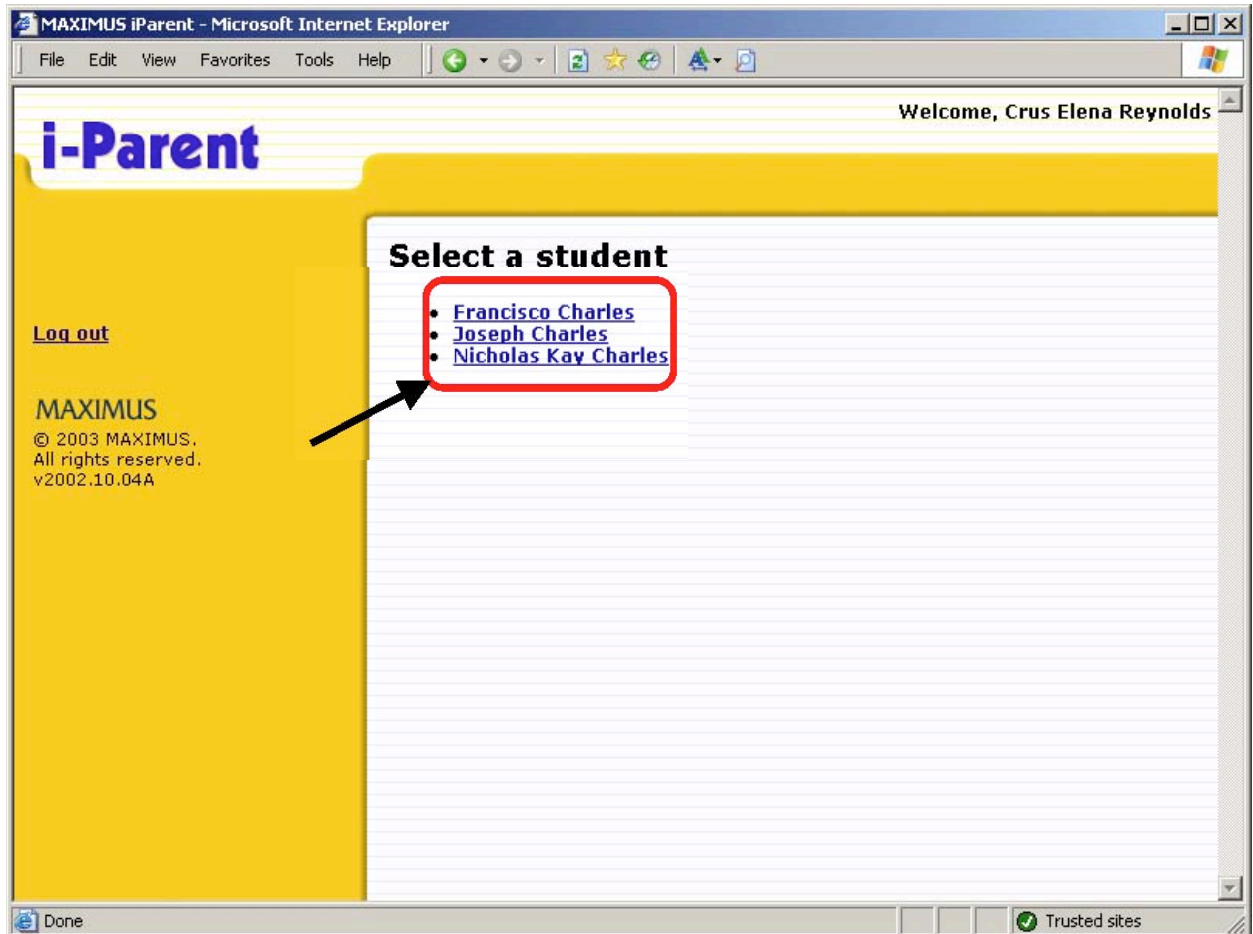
MAXIMUS iParent - Microsoft Internet Explorer

File Edit View Favorites Tools Help

Welcome, Crus Elena Reynolds

i-Parent

Select a student

- Francisco Charles
- Joseph Charles
- Nicholas Kay Charles

Log out

MAXIMUS
© 2003 MAXIMUS.
All rights reserved.
v2002.10.04A

Done

Trusted sites